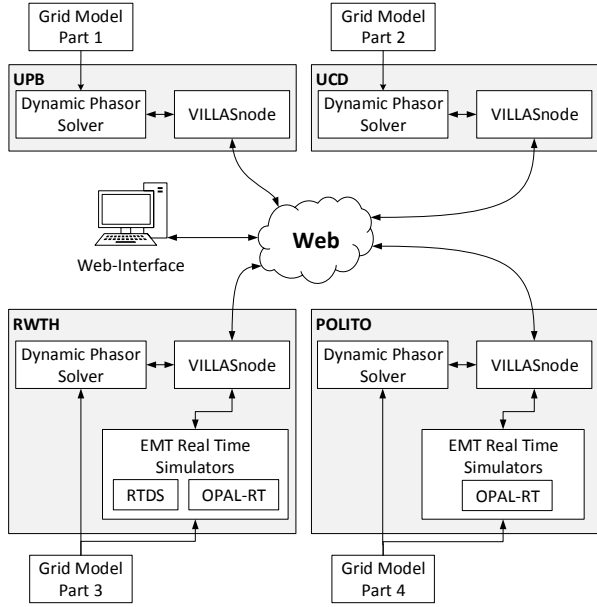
Grid Model Part 1

Grid Model Part 2

UPB

Dynamic Phasor Solver

VILLASnode

UCD

Dynamic Phasor Solver

VILLASnode

Web

Web-Interface

RWTH

Dynamic Phasor Solver

VILLASnode

EMT Real Time Simulators

RTDS

OPAL-RT

POLITO

Dynamic Phasor Solver

VILLASnode

EMT Real Time Simulators

OPAL-RT

Grid Model Part 3

Grid Model Part 4